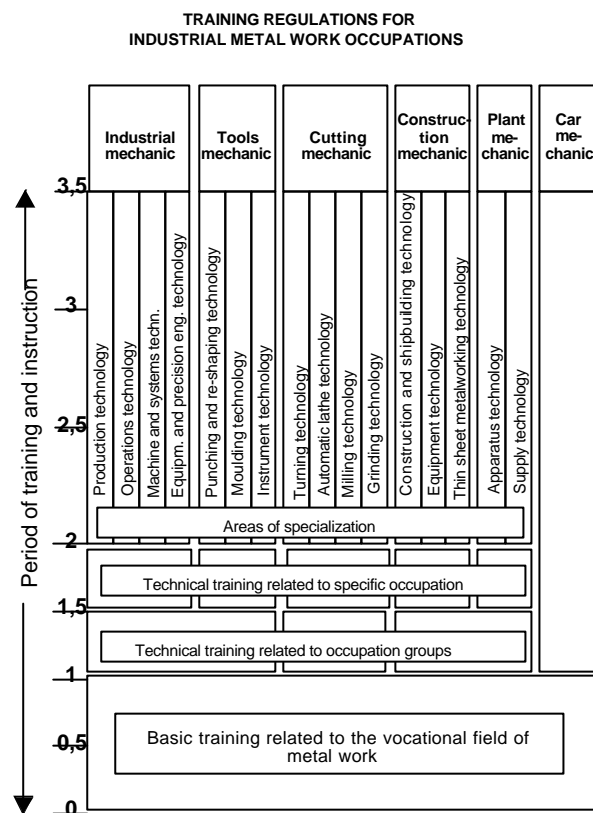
TRAINING REGULATIONS FOR
INDUSTRIAL METAL WORK OCCUPATIONS

Industrial mechanic

Tools mechanic

Cutting mechanic

Construction mechanic

Plant mechanic

Car mechanic

Production technology
Operations technology
Machine and systems techn.
Equipm. and precision eng. technology
Punching and re-shaping technology
Moulding technology
Instrument technology
Turning technology
Automatic lathe technology
Milling technology
Grinding technology
Construction and shipbuilding technology
Equipment technology
Thin sheet metalworking technology
Apparatus technology
Supply technology

Areas of specialization

Technical training related to specific occupation

Technical training related to occupation groups

Basic training related to the vocational field of metal work

Period of training and instruction

3,5
3
2,5
2
1,5
1
0,5
0